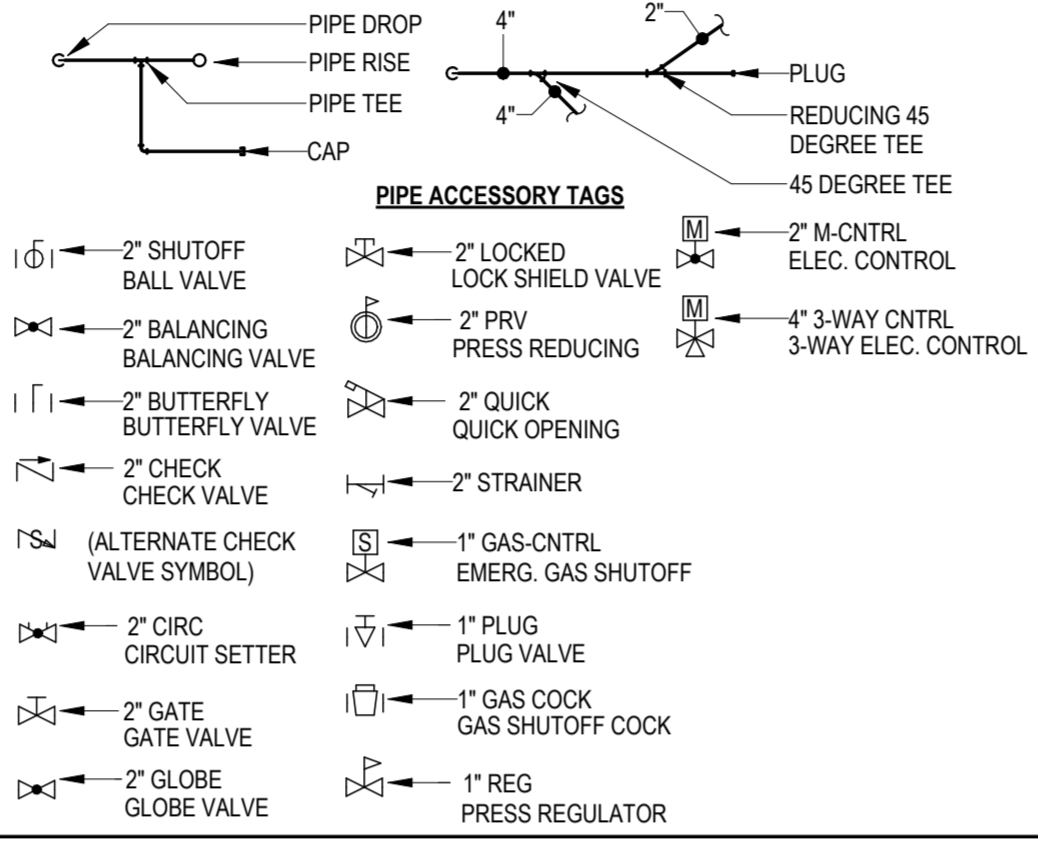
PIPE DROP
PIPE RISE
PIPE TEE
CAP

4"
2"
4"
PLUG
REDUCING 45 DEGREE TEE
45 DEGREE TEE

PIPE ACCESSORY TAGS

2" SHUTOFF BALL VALVE

2" BALANCING BALANCING VALVE

2" BUTTERFLY BUTTERFLY VALVE

2" CHECK CHECK VALVE

S (ALTERNATE CHECK VALVE SYMBOL)

2" CIRC CIRCUIT SETTER

2" GATE GATE VALVE

2" GLOBE GLOBE VALVE

2" LOCKED LOCK SHIELD VALVE

2" PRV PRESS REDUCING

2" QUICK QUICK OPENING

2" STRAINER

S 1" GAS-CNTRL EMERG. GAS SHUTOFF

1" PLUG PLUG VALVE

1" GAS COCK GAS SHUTOFF COCK

1" REG PRESS REGULATOR

M 2" M-CNTRL ELEC. CONTROL

M 4" 3-WAY CNTRL 3-WAY ELEC. CONTROL